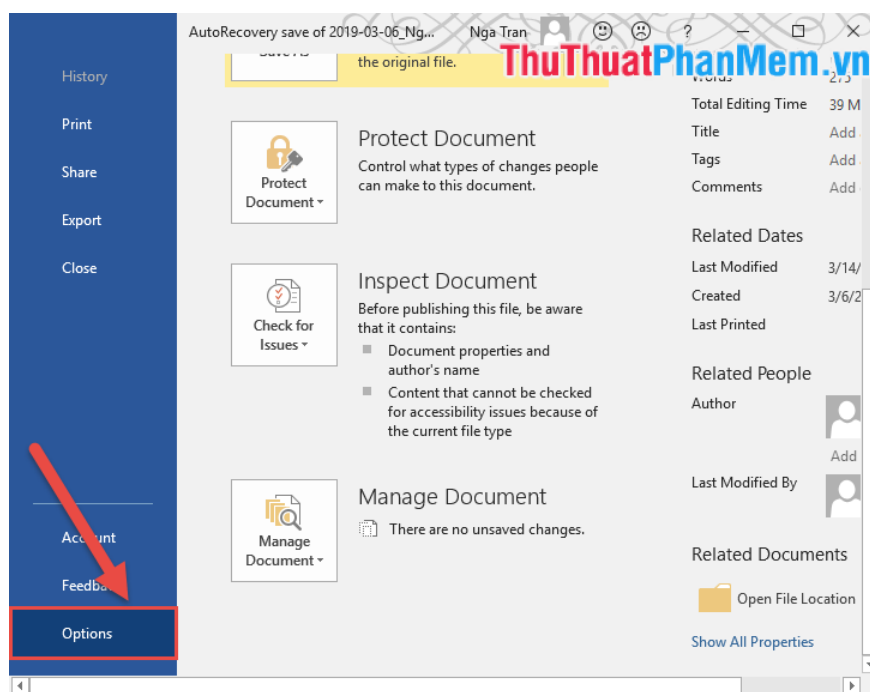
AutoRecovery save of 2019-03-06_Ng... Nga Tran ? 

ThuThuatPhanMem.vn

History
Print
Share
Export
Close

Acc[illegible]unt
Feedba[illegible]
Options

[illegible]
the original file.

Protect Document
Protect Document
Control what types of changes people can make to this document.

Check for Issues
Inspect Document
Before publishing this file, be aware that it contains:
Document properties and author's name
Content that cannot be checked for accessibility issues because of the current file type

Manage Document
Manage Document
There are no unsaved changes.

Words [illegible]
Total Editing Time 39 M
Title Add
Tags Add
Comments Add

Related Dates
Last Modified 3/14/
Created 3/6/2
Last Printed

Related People
Author
Add
Last Modified By

Related Documents
Open File Location
Show All Properties